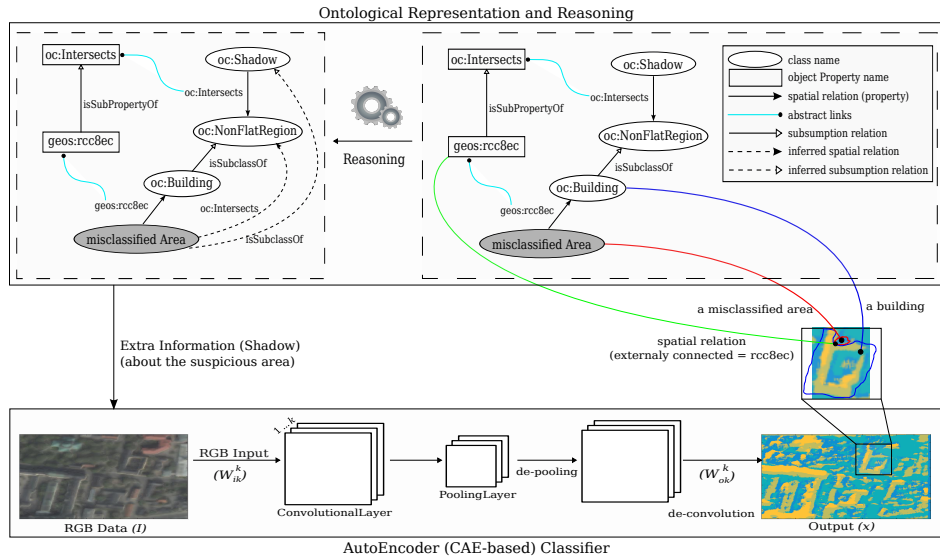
Ontological Representation and Reasoning

oc:Intersects
oc:Shadow
oc:Intersects
isSubPropertyOf
oc:NonFlatRegion
geos:rcc8ec
isSubclassOf
oc:Building
geos:rcc8ec
oc:Intersects
misclassified Area
isSubclassOf

Reasoning

oc:Intersects
oc:Shadow
isSubPropertyOf
oc:Intersects
oc:NonFlatRegion
geos:rcc8ec
isSubclassOf
oc:Building
geos:rcc8ec
misclassified Area

class name
object Property name
spatial relation (property)
abstract links
subsumption relation
inferred spatial relation
inferred subsumption relation

a misclassified area
a building
spatial relation (externaly connected = rcc8ec)

Extra Information (Shadow) (about the suspicious area)

RGB Input
$(W_{ik}^{k})$
1...k
ConvolutionalLayer
PoolingLayer
de-pooling
$(W_{ok}^{k})$
de-convolution
RGB Data (I)
Output (x)

AutoEncoder (CAE-based) Classifier